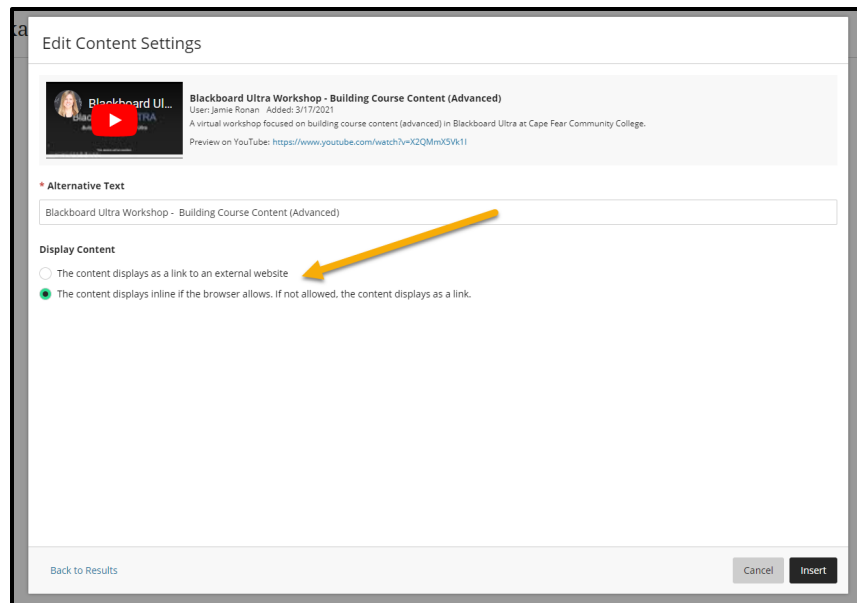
ka

Edit Content Settings

Blackboard Ul...

Blackboard Ultra Workshop - Building Course Content (Advanced)
User: Jamie Ronan Added: 3/17/2021
A virtual workshop focused on building course content (advanced) in Blackboard Ultra at Cape Fear Community College.
Preview on YouTube: https://www.youtube.com/watch?v=X2QMmX5Vk1I

* Alternative Text

Blackboard Ultra Workshop - Building Course Content (Advanced)

Display Content

The content displays as a link to an external website

The content displays inline if the browser allows. If not allowed, the content displays as a link.

Back to Results

Cancel

Insert